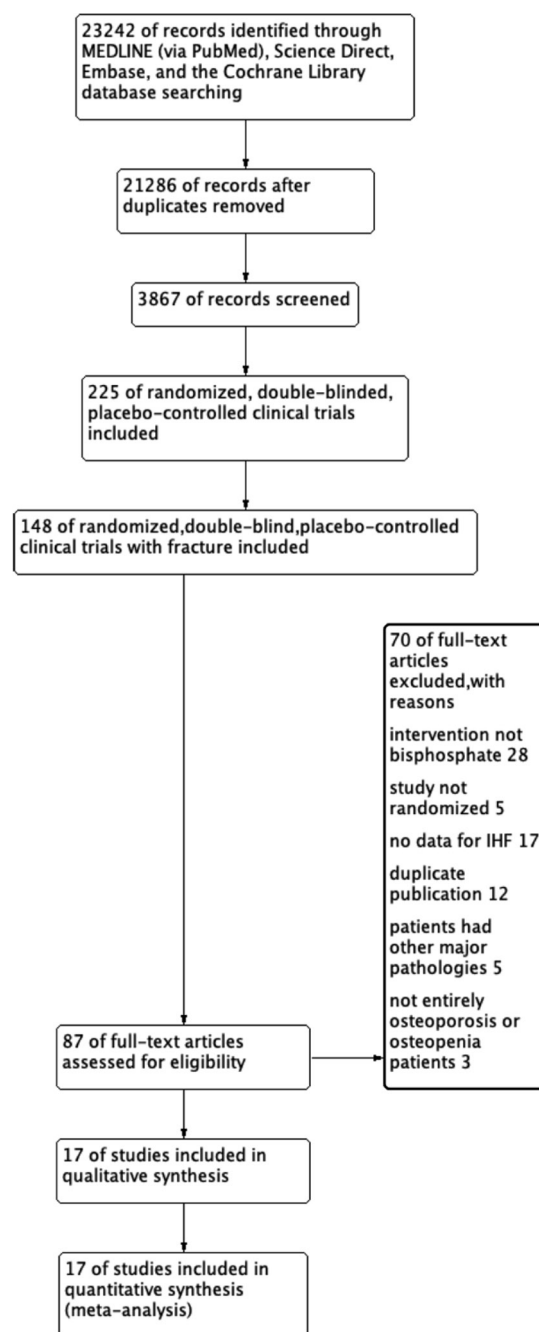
23242 of records identified through MEDLINE (via PubMed), Science Direct, Embase, and the Cochrane Library database searching

21286 of records after duplicates removed

3867 of records screened

225 of randomized, double-blinded, placebo-controlled clinical trials included

148 of randomized,double-blind,placebo-controlled clinical trials with fracture included

70 of full-text articles excluded,with reasons

intervention not bisphosphate 28

study not randomized 5

no data for IHF 17

duplicate publication 12

patients had other major pathologies 5

not entirely osteoporosis or osteopenia patients 3

87 of full-text articles assessed for eligibility

17 of studies included in qualitative synthesis

17 of studies included in quantitative synthesis (meta-analysis)